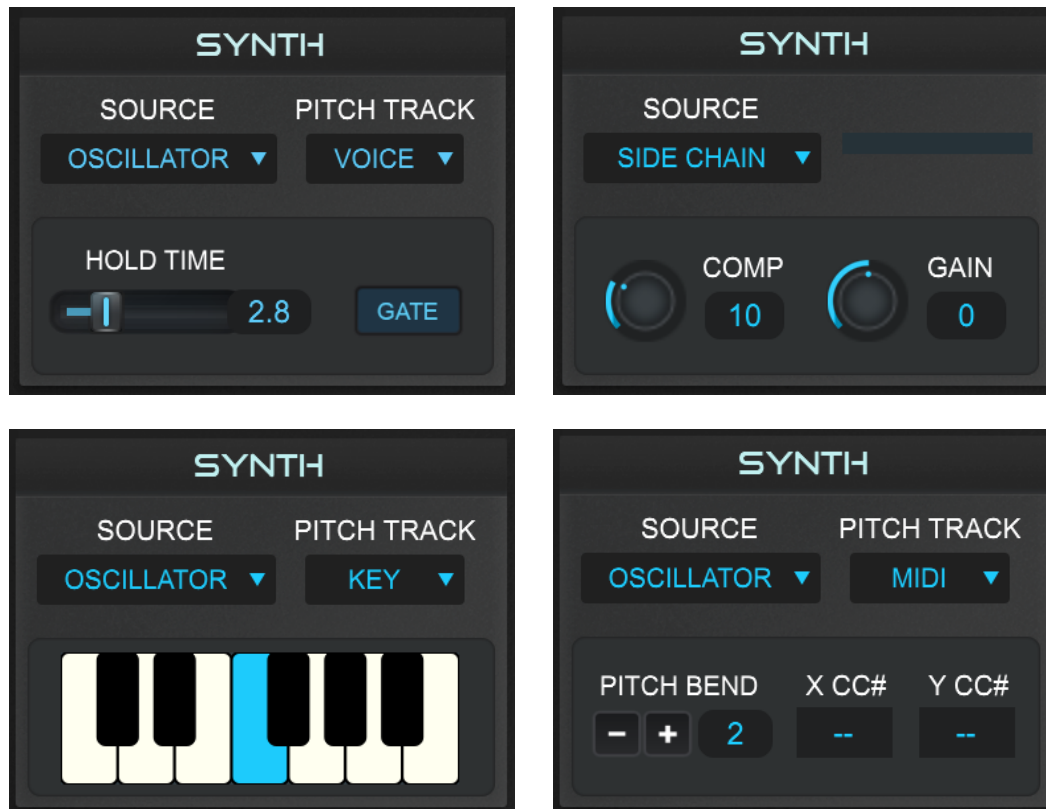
SYNTH

SOURCE PITCH TRACK

OSCILLATOR ▼ VOICE ▼

HOLD TIME

2.8

GATE

SYNTH

SOURCE

SIDE CHAIN ▼

COMP GAIN

10 0

SYNTH

SOURCE PITCH TRACK

OSCILLATOR ▼ KEY ▼

SYNTH

SOURCE PITCH TRACK

OSCILLATOR ▼ MIDI ▼

PITCH BEND X CC# Y CC#

− + 2 -- --